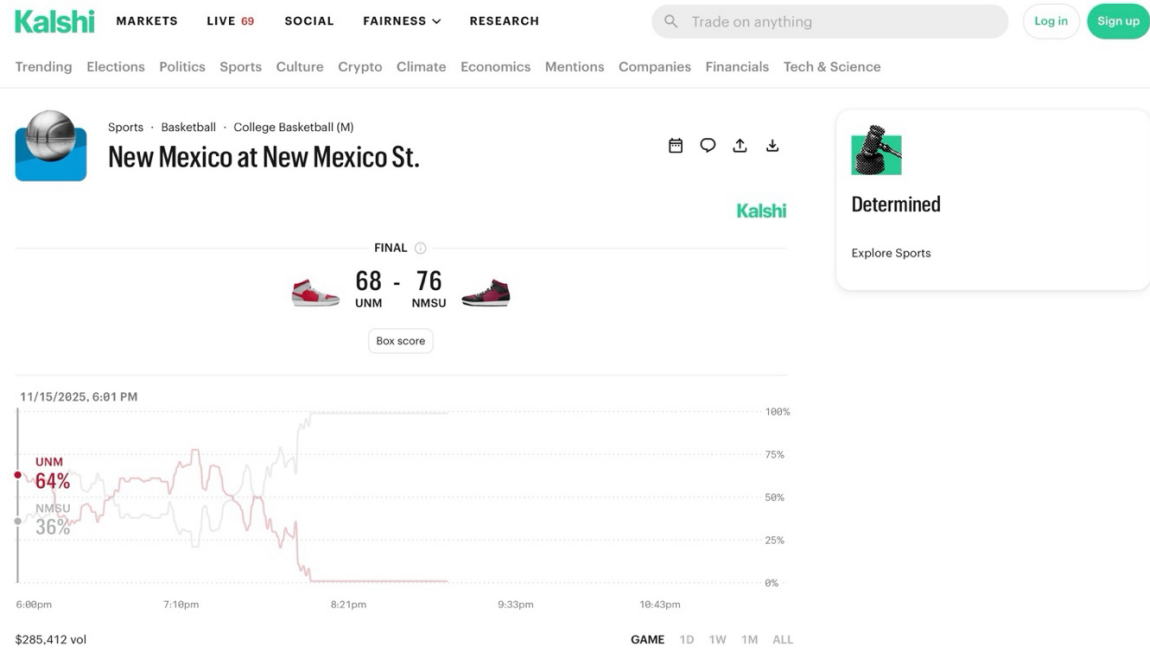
Kalshi MARKETS LIVE 69 SOCIAL FAIRNESS RESEARCH Trade on anything Log in Sign up

Trending Elections Politics Sports Culture Crypto Climate Economics Mentions Companies Financials Tech & Science

Sports · Basketball · College Basketball (M)

New Mexico at New Mexico St.

Kalshi

FINAL

68 - 76
UNM NMSU

Box score

11/15/2025, 6:01 PM

UNM
64%
NMSU
36%

100%
75%
50%
25%
0%

6:00pm 7:10pm 8:21pm 9:33pm 10:43pm

$285,412 vol

GAME 1D 1W 1M ALL

Determined

Explore Sports